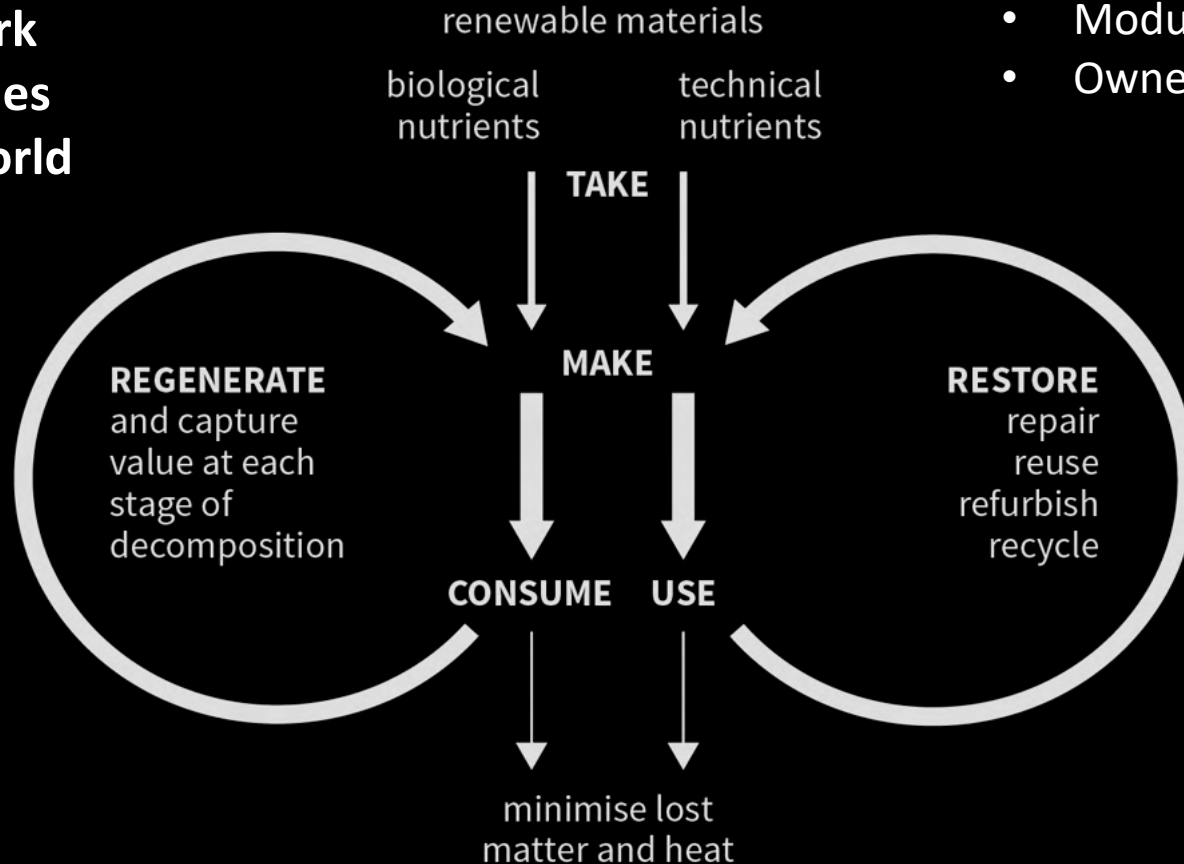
rk
es
orld

renewable materials

biological nutrients

technical nutrients

• Modu
• Owne

TAKE

MAKE

REGENERATE and capture value at each stage of decomposition

RESTORE repair reuse refurbish recycle

CONSUME USE

minimise lost matter and heat